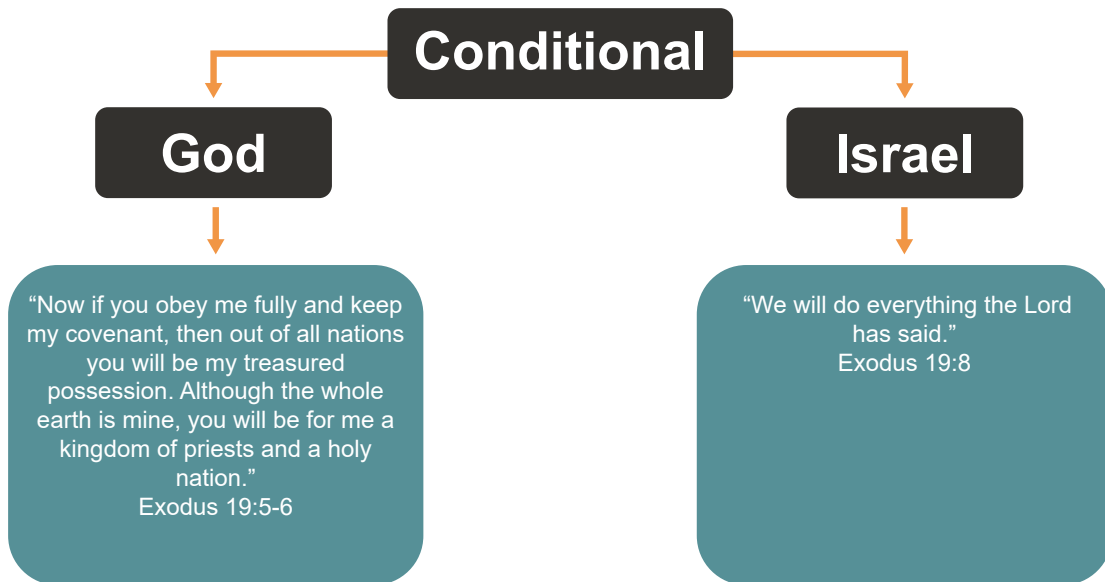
Conditional

God

"Now if you obey me fully and keep my covenant, then out of all nations you will be my treasured possession. Although the whole earth is mine, you will be for me a kingdom of priests and a holy nation."
Exodus 19:5-6

Israel

"We will do everything the Lord has said."
Exodus 19:8